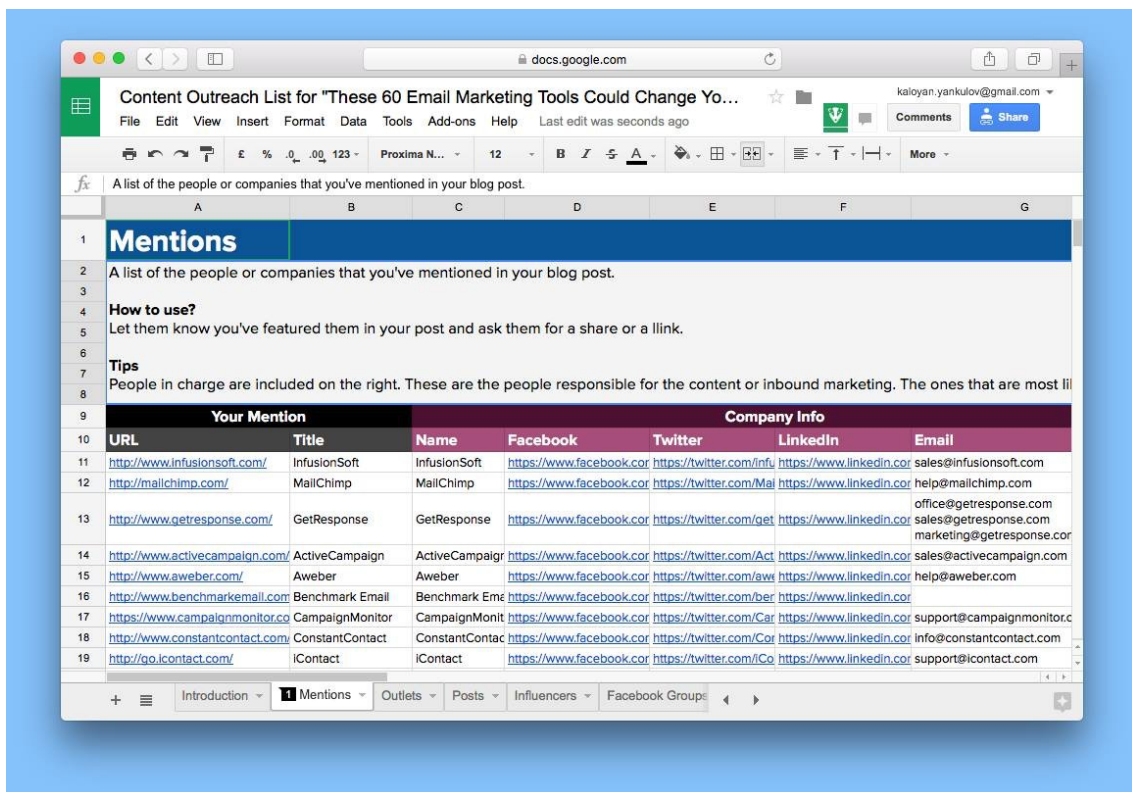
docs.google.com

Content Outreach List for "These 60 Email Marketing Tools Could Change Yo...

kaloyan.yankulov@gmail.com

File Edit View Insert Format Data Tools Add-ons Help Last edit was seconds ago

Comments Share

£ % .0 .00 123 Proxima N... 12 B I S A More

$fx$ A list of the people or companies that you've mentioned in your blog post.

| | A | B | C | D | E | F | G |
|---|---|---|---|---|---|---|---|
| 1 | Mentions | | | | | | |
| 2 | A list of the people or companies that you've mentioned in your blog post. | | | | | | |
| 3 | | | | | | | |
| 4 | How to use? | | | | | | |
| 5 | Let them know you've featured them in your post and ask them for a share or a llink. | | | | | | |
| 6 | | | | | | | |
| 7 | Tips | | | | | | |
| 8 | People in charge are included on the right. These are the people responsible for the content or inbound marketing. The ones that are most lil | | | | | | |
| 9 | Your Mention | | Company Info | | | | |
| 10 | URL | Title | Name | Facebook | Twitter | LinkedIn | Email |
| 11 | http://www.infusionsoft.com/ | InfusionSoft | InfusionSoft | https://www.facebook.cor | https://twitter.com/infu | https://www.linkedin.cor | sales@infusionsoft.com |
| 12 | http://mailchimp.com/ | MailChimp | MailChimp | https://www.facebook.cor | https://twitter.com/Mai | https://www.linkedin.cor | help@mailchimp.com |
| 13 | http://www.getresponse.com/ | GetResponse | GetResponse | https://www.facebook.cor | https://twitter.com/get | https://www.linkedin.cor | office@getresponse.com sales@getresponse.com marketing@getresponse.cor |
| 14 | http://www.activecampaign.com/ | ActiveCampaign | ActiveCampaigr | https://www.facebook.cor | https://twitter.com/Act | https://www.linkedin.cor | sales@activecampaign.com |
| 15 | http://www.aweber.com/ | Aweber | Aweber | https://www.facebook.cor | https://twitter.com/awe | https://www.linkedin.cor | help@aweber.com |
| 16 | http://www.benchmarkemail.com | Benchmark Email | Benchmark Ema | https://www.facebook.cor | https://twitter.com/ber | https://www.linkedin.cor | |
| 17 | https://www.campaignmonitor.co | CampaignMonitor | CampaignMonit | https://www.facebook.cor | https://twitter.com/Car | https://www.linkedin.cor | support@campaignmonitor.c |
| 18 | http://www.constantcontact.com | ConstantContact | ConstantContac | https://www.facebook.cor | https://twitter.com/Cor | https://www.linkedin.cor | info@constantcontact.com |
| 19 | http://go.icontact.com/ | iContact | iContact | https://www.facebook.cor | https://twitter.com/iCo | https://www.linkedin.cor | support@icontact.com |

+ Introduction 1 Mentions Outlets Posts Influencers Facebook Groups